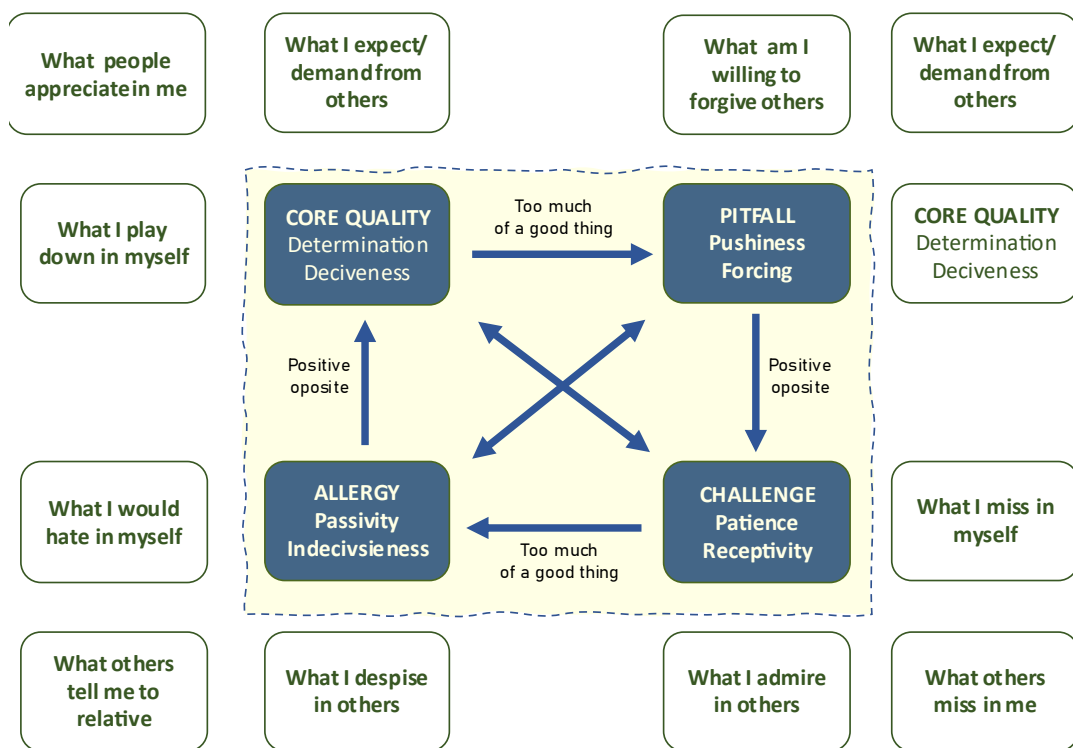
What people appreciate in me

What I expect/ demand from others

What am I willing to forgive others

What I expect/ demand from others

What I play down in myself

CORE QUALITY
Determination
Deciveness

Too much of a good thing

PITFALL
Pushiness
Forcing

CORE QUALITY
Determination
Deciveness

Positive oposite

Positive oposite

What I would hate in myself

ALLERGY
Passivity
Indecivsieness

Too much of a good thing

CHALLENGE
Patience
Receptivity

What I miss in myself

What others tell me to relative

What I despise in others

What I admire in others

What others miss in me